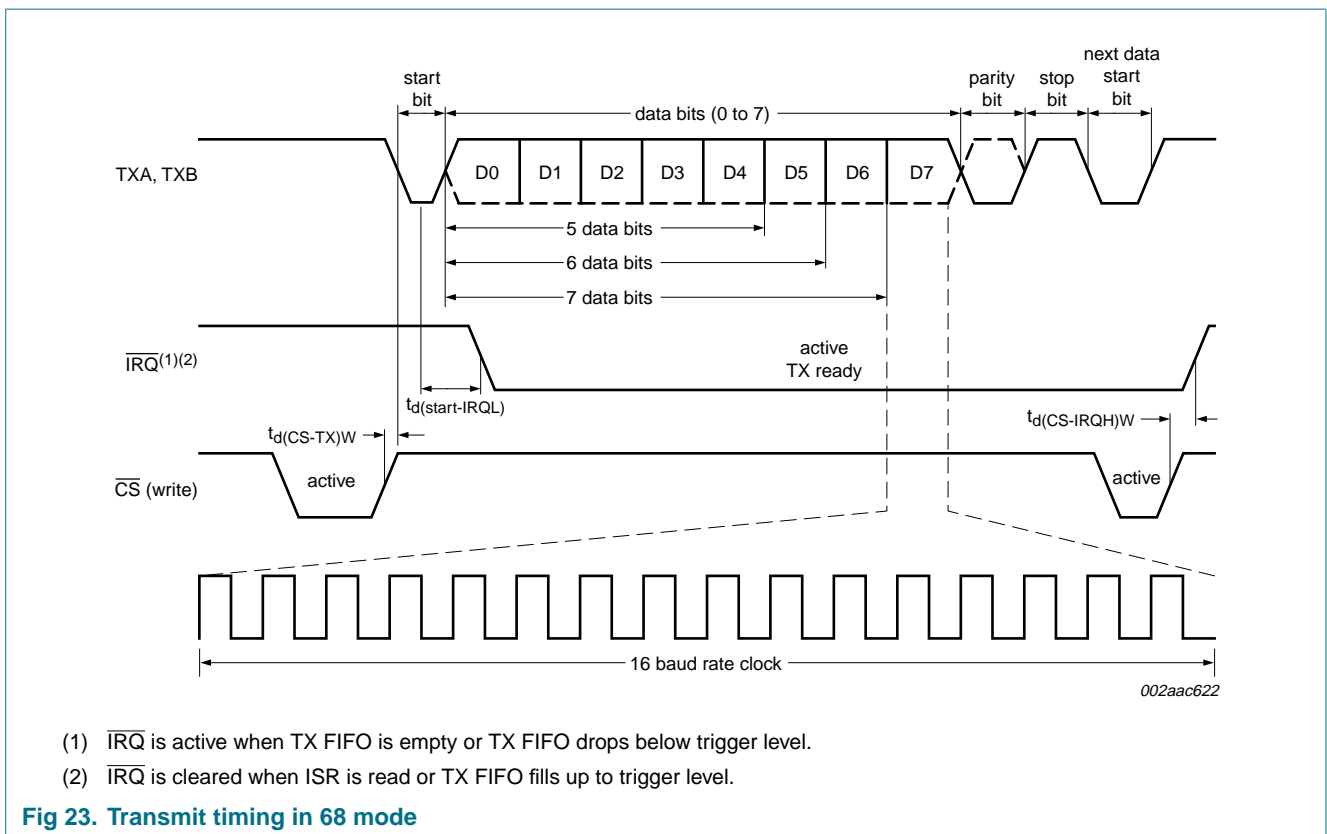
start bit

data bits (0 to 7)

parity bit

stop bit

next data start bit

TXA, TXB

D0 D1 D2 D3 D4 D5 D6 D7

5 data bits

6 data bits

7 data bits

$\overline{IRQ}^{(1)(2)}$

active TX ready

$t_{d(start-IRQL)}$

$t_{d(CS-TX)W}$

$t_{d(CS-IRQH)W}$

$\overline{CS}$ (write)

active

active

16 baud rate clock

002aac622

(1) $\overline{IRQ}$ is active when TX FIFO is empty or TX FIFO drops below trigger level.

(2) $\overline{IRQ}$ is cleared when ISR is read or TX FIFO fills up to trigger level.

Fig 23. Transmit timing in 68 mode